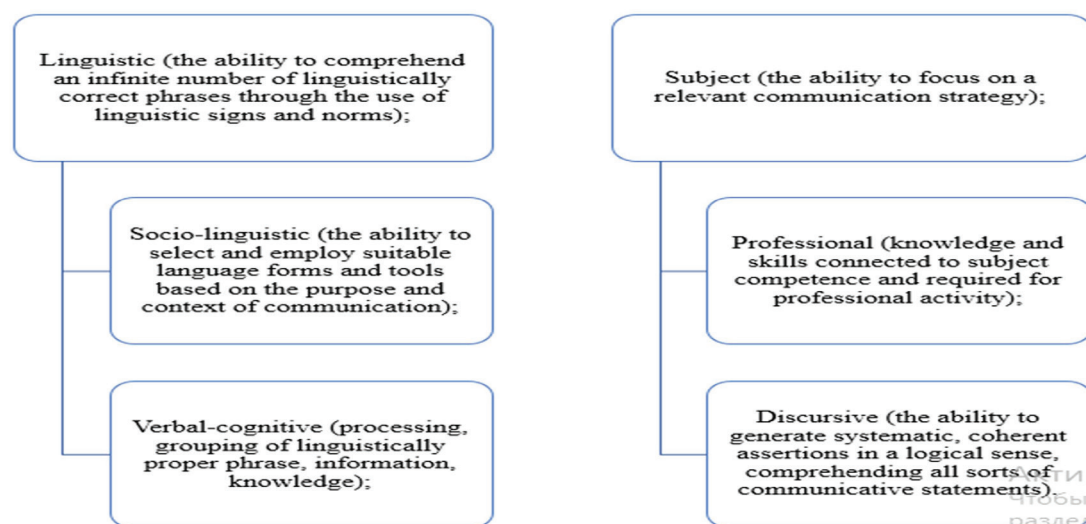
Linguistic (the ability to comprehend an infinite number of linguistically correct phrases through the use of linguistic signs and norms);

Socio-linguistic (the ability to select and employ suitable language forms and tools based on the purpose and context of communication);

Verbal-cognitive (processing, grouping of linguistically proper phrase, information, knowledge);

Subject (the ability to focus on a relevant communication strategy);

Professional (knowledge and skills connected to subject competence and required for professional activity);

Discursive (the ability to generate systematic, coherent assertions in a logical sense, comprehending all sorts of communicative statements).

Акти
Чтобы
раздел